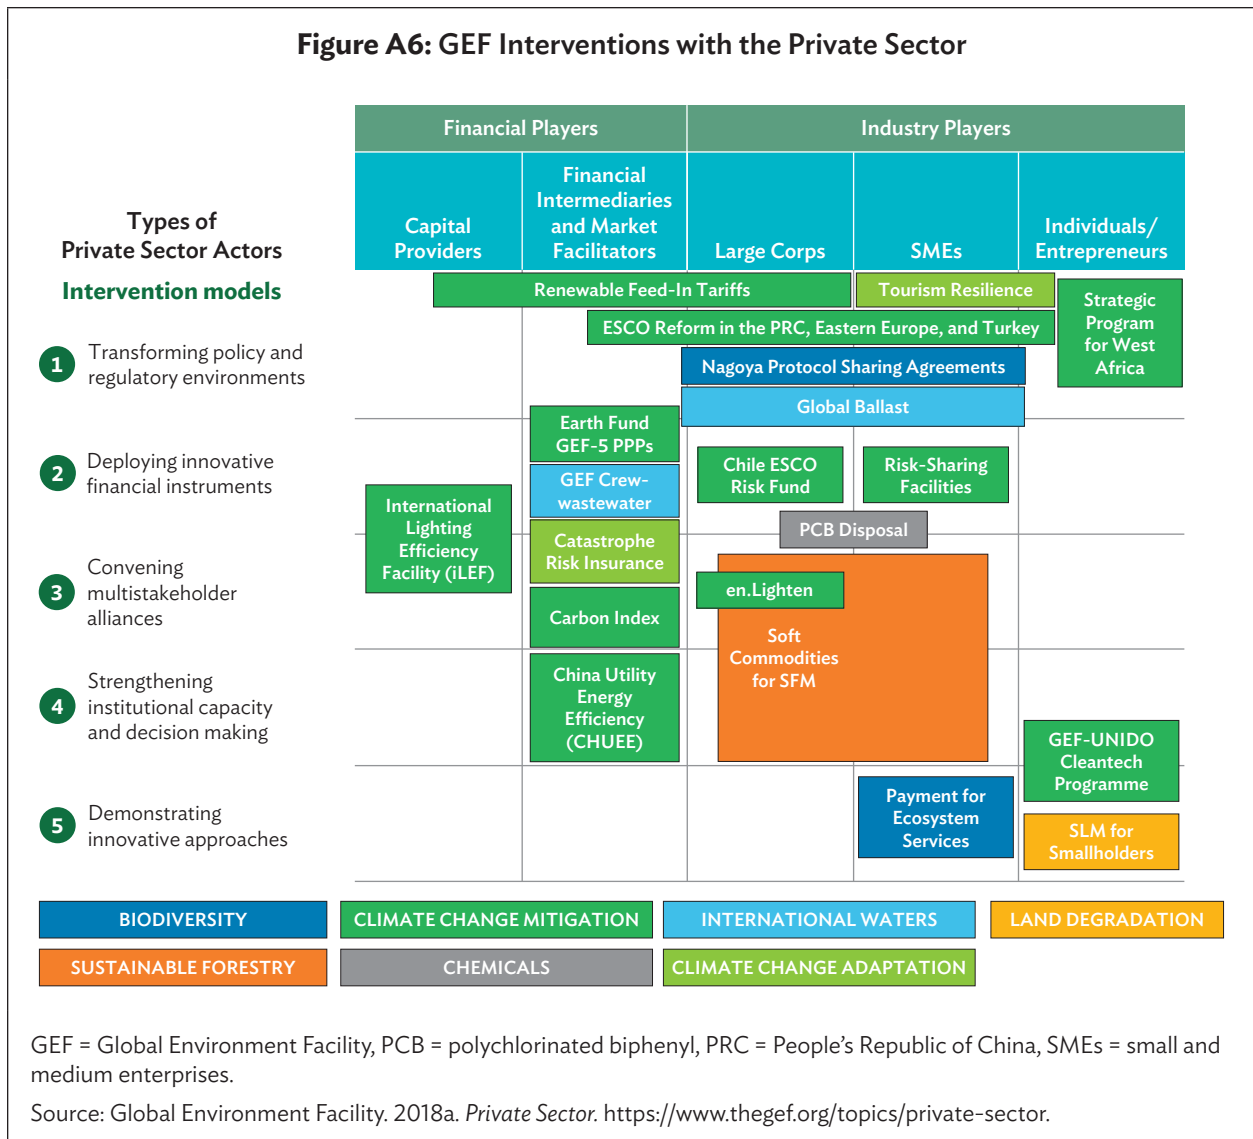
**Figure A6: GEF Interventions with the Private Sector**

Types of Private Sector Actors

Intervention models

Financial Players

Industry Players

Capital Providers

Financial Intermediaries and Market Facilitators

Large Corps

SMEs

Individuals/ Entrepreneurs

1 Transforming policy and regulatory environments

2 Deploying innovative financial instruments

3 Convening multistakeholder alliances

4 Strengthening institutional capacity and decision making

5 Demonstrating innovative approaches

Renewable Feed-In Tariffs

Tourism Resilience

Strategic Program for West Africa

ESCO Reform in the PRC, Eastern Europe, and Turkey

Nagoya Protocol Sharing Agreements

Global Ballast

Earth Fund GEF-5 PPPs

GEF Crew-wastewater

Chile ESCO Risk Fund

Risk-Sharing Facilities

International Lighting Efficiency Facility (iLEF)

Catastrophe Risk Insurance

PCB Disposal

en.Lighten

Carbon Index

Soft Commodities for SFM

China Utility Energy Efficiency (CHUEE)

GEF-UNIDO Cleantech Programme

Payment for Ecosystem Services

SLM for Smallholders

BIODIVERSITY

CLIMATE CHANGE MITIGATION

INTERNATIONAL WATERS

LAND DEGRADATION

SUSTAINABLE FORESTRY

CHEMICALS

CLIMATE CHANGE ADAPTATION

GEF = Global Environment Facility, PCB = polychlorinated biphenyl, PRC = People’s Republic of China, SMEs = small and medium enterprises.

Source: Global Environment Facility. 2018a. *Private Sector.* https://www.thegef.org/topics/private-sector.